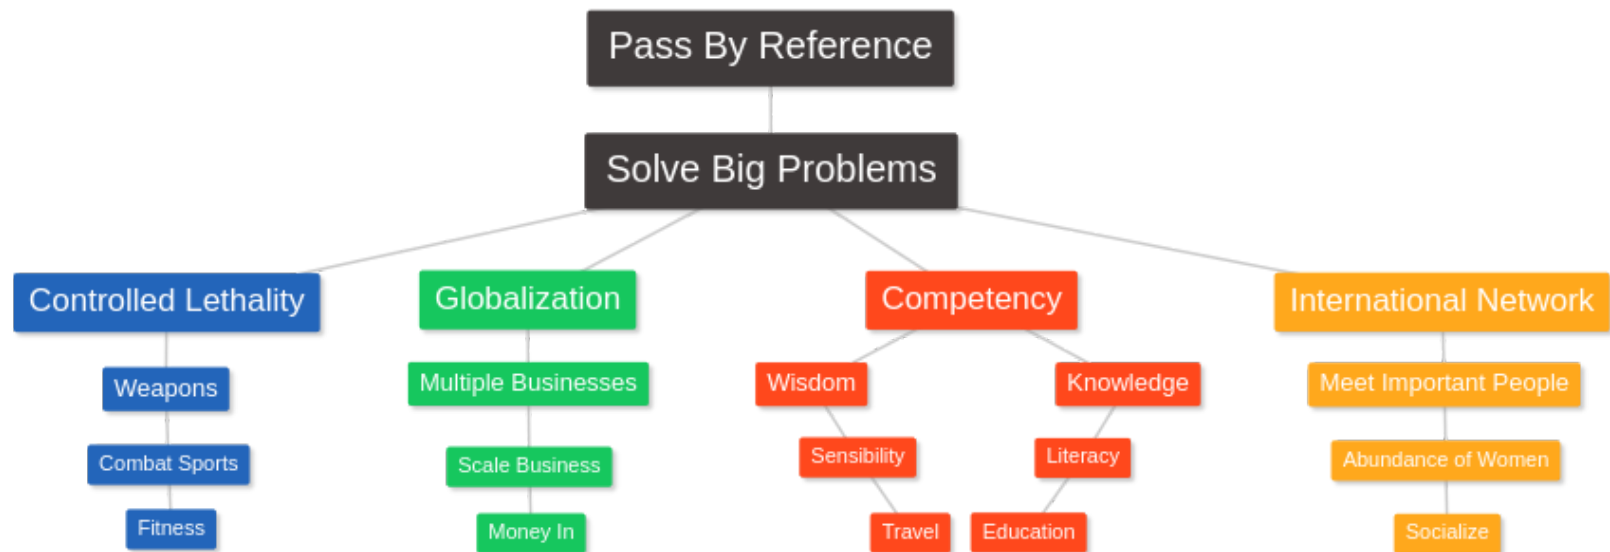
Pass By Reference

Solve Big Problems

Controlled Lethality

Weapons

Combat Sports

Fitness

Globalization

Multiple Businesses

Scale Business

Money In

Competency

Wisdom

Sensibility

Travel

Knowledge

Literacy

Education

International Network

Meet Important People

Abundance of Women

Socialize